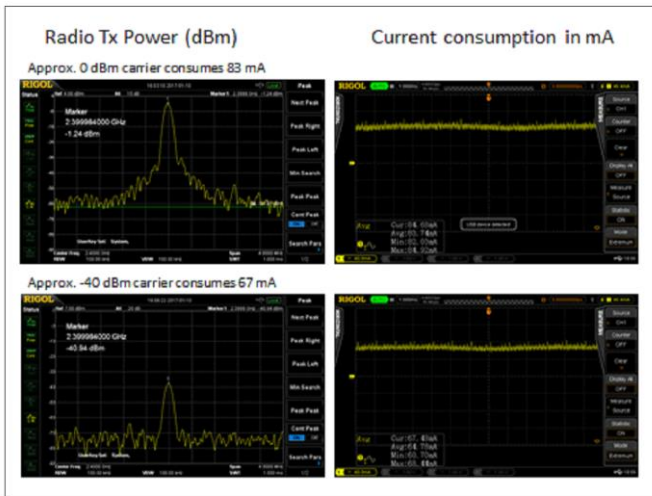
Radio Tx Power (dBm)

Current consumption in mA

Approx. 0 dBm carrier consumes 83 mA

RIGOL

Marker
2.399984000 GHz
-1.24 dBm

Peak
Next Peak
Peak Right
Peak Left
Min Search
Peak Peak
Cont Peak
Search Para

RIGOL

Source
Counter
OFF
Clear
Display All
OFF
Measure
Source
Statistic
ON
Mode
Extremum

Cur:84.60mA
Avg:83.7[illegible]mA
Min:82.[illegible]mA
Max:84.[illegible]mA

USB device detected

Approx. -40 dBm carrier consumes 67 mA

RIGOL

Marker
2.399984000 GHz
-40.94 dBm

Peak
Next Peak
Peak Right
Peak Left
Min Search
Peak Peak
Cont Peak
Search Para

RIGOL

Source
Counter
Clear
Display All
OFF
Measure
Source
Statistic
ON
Mode
Extremum

Cur:67.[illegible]mA
Avg:67.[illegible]mA
Min:66.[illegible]mA
Max:68.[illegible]mA